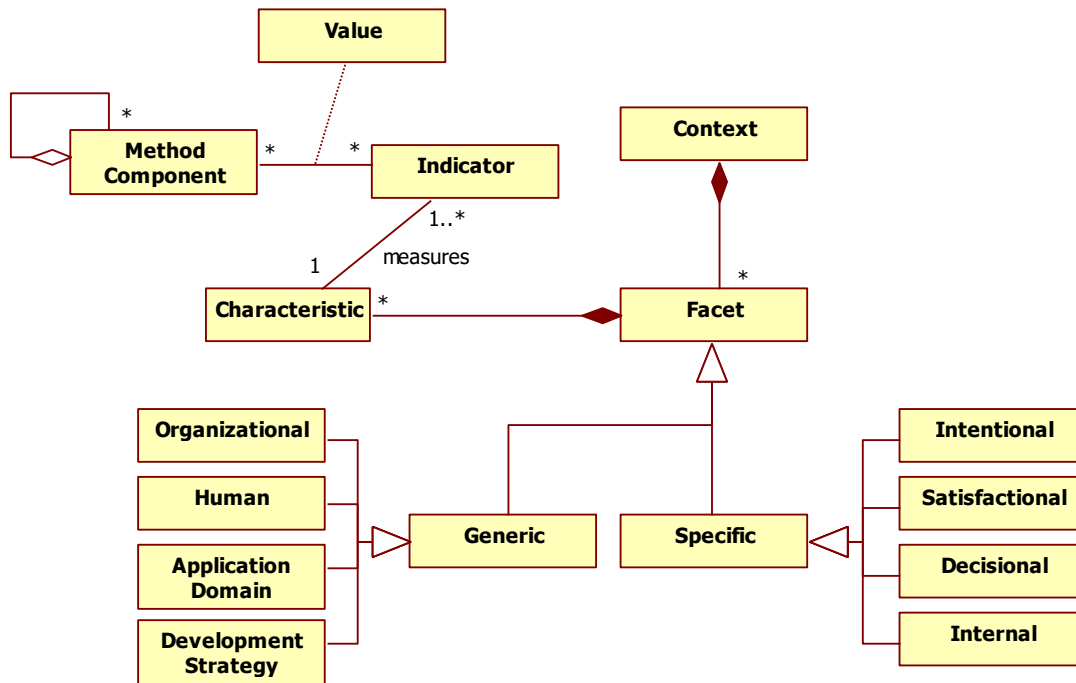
Value

*

Method Component

*

*

Indicator

Context

1..*

measures

1

*

Characteristic

*

Facet

Organizational

Human

Application Domain

Development Strategy

Generic

Specific

Intentional

Satisfactional

Decisional

Internal